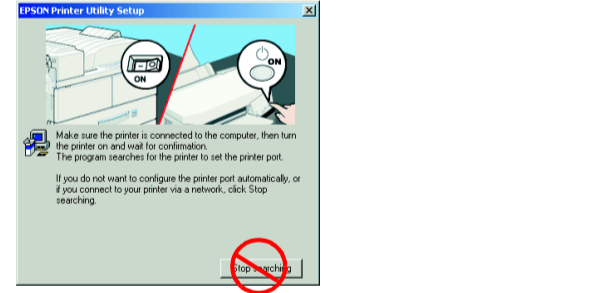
EPSON Printer Utility Setup

ON

ON

Make sure the printer is connected to the computer, then turn the printer on and wait for confirmation.
The program searches for the printer to set the printer port.

If you do not want to configure the printer port automatically, or if you connect to your printer via a network, click Stop searching.

Stop searching